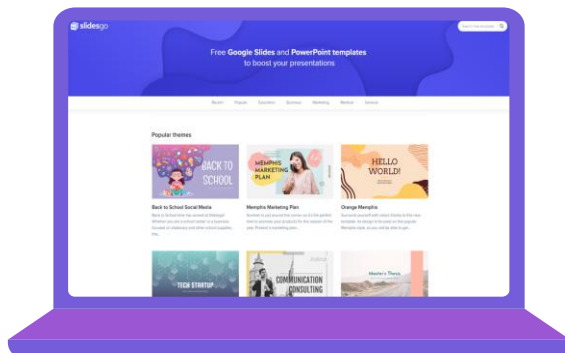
slidesgo

Search free templates

Free Google Slides and PowerPoint templates to boost your presentations

Recent Popular Education Business Marketing Medical Inclusive

Popular themes

BACK TO SCHOOL

Back to School Social Media

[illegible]

MEMPHIS MARKETING PLAN

Memphis Marketing Plan

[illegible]

HELLO WORLD!

Orange Memphis

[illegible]

TECH STARTUP

COMMUNICATION CONSULTING

Master's Thesis